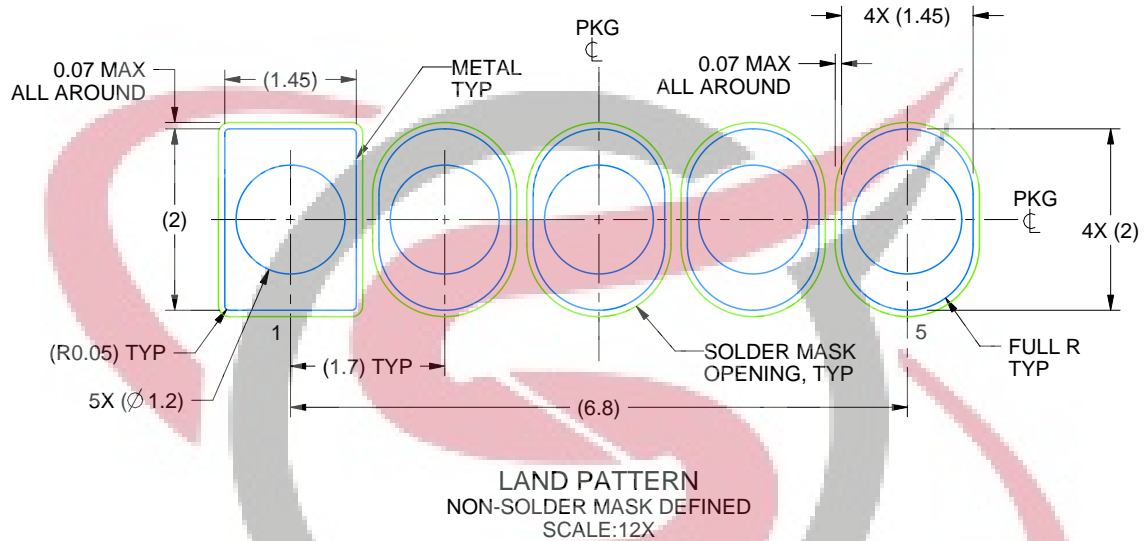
4X (1.45)

PKG
℄

0.07 MAX
ALL AROUND

(1.45)

METAL
TYP

0.07 MAX
ALL AROUND

(2)

PKG
℄

4X (2)

1

5

(R0.05) TYP

SOLDER MASK
OPENING, TYP

FULL R
TYP

(1.7) TYP

5X ($\varnothing$1.2)

(6.8)

LAND PATTERN
NON-SOLDER MASK DEFINED
SCALE:12X